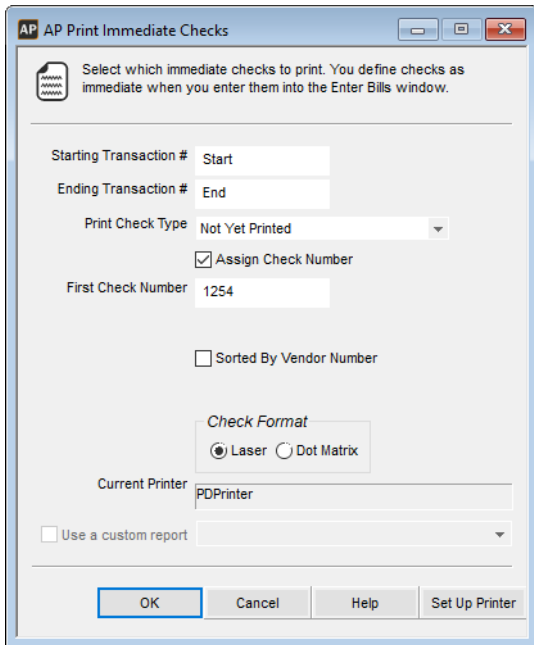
AP AP Print Immediate Checks

Select which immediate checks to print. You define checks as immediate when you enter them into the Enter Bills window.

Starting Transaction # Start

Ending Transaction # End

Print Check Type Not Yet Printed

Assign Check Number

First Check Number 1254

Sorted By Vendor Number

Check Format

Laser Dot Matrix

Current Printer PDPrinter

Use a custom report

OK Cancel Help Set Up Printer